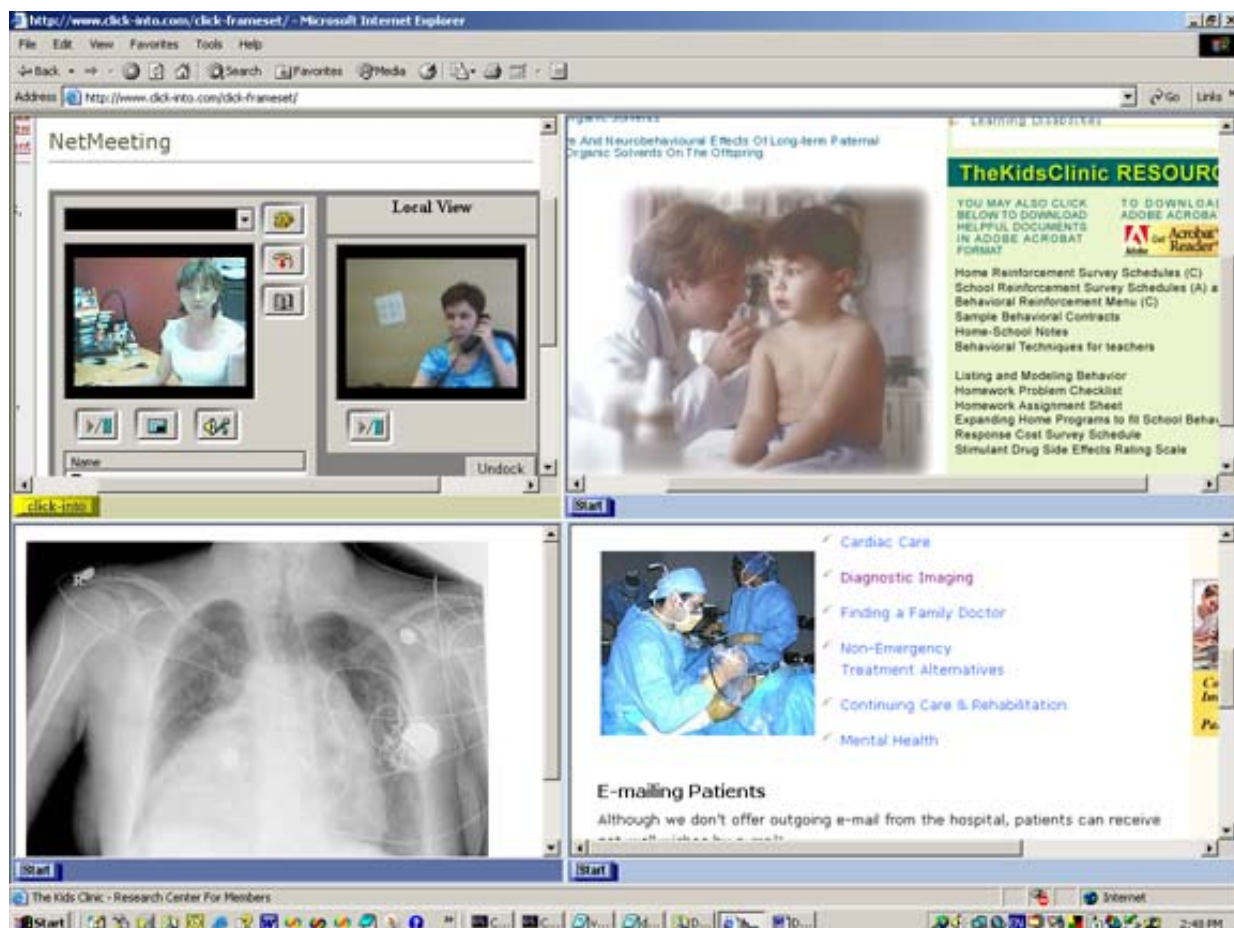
http://www.click-into.com/click-frameset/ - Microsoft Internet Explorer

File Edit View Favorites Tools Help

Back Search Favorites Media

Address http://www.click-into.com/click-frameset/ Go Links

NetMeeting

Local View

Name

Undock

click-into

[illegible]
e And Neurobehavioural Effects Of Long-term Paternal Organic Solvents On The Offspring

Learning Disabilities

TheKidsClinic RESOURC

YOU MAY ALSO CLICK BELOW TO DOWNLOAD HELPFUL DOCUMENTS IN ADOBE ACROBAT FORMAT

TO DOWNLOAD ADOBE ACROBA

Get Acrobat Reader

Home Reinforcement Survey Schedules (C)
School Reinforcement Survey Schedules (A) a
Behavioral Reinforcement Menu (C)
Sample Behavioral Contracts
Home-School Notes
Behavioral Techniques for teachers

Listing and Modeling Behavior
Homework Problem Checklist
Homework Assignment Sheet
Expanding Home Programs to fit School Beha
Response Cost Survey Schedule
Stimulant Drug Side Effects Rating Scale

Start

R

Start

Cardiac Care
Diagnostic Imaging
Finding a Family Doctor
Non-Emergency Treatment Alternatives
Continuing Care & Rehabilitation
Mental Health

E-mailing Patients

Although we don't offer outgoing e-mail from the hospital, patients can receive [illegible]

Start

The Kids Clinic - Research Center For Members

Internet

Start

2:48 PM